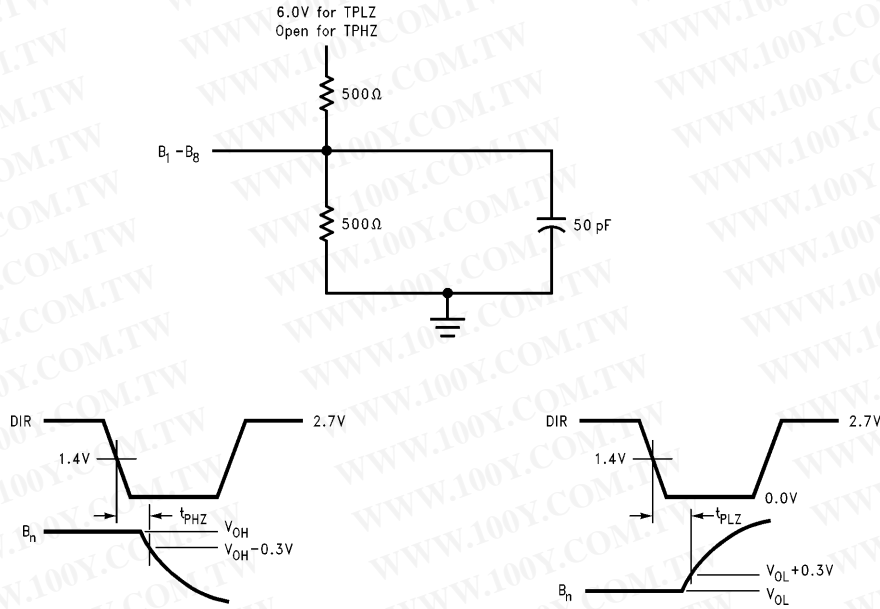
6.0V for TPLZ
Open for TPHZ

500Ω

$B_1 - B_8$

500Ω

50 pF

DIR

2.7V

1.4V

$t_{PHZ}$

$B_n$

$V_{OH}$

$V_{OH}-0.3V$

DIR

2.7V

1.4V

0.0V

$t_{PLZ}$

$V_{OL}+0.3V$

$B_n$

$V_{OL}$

WWW.100Y.COM.TW